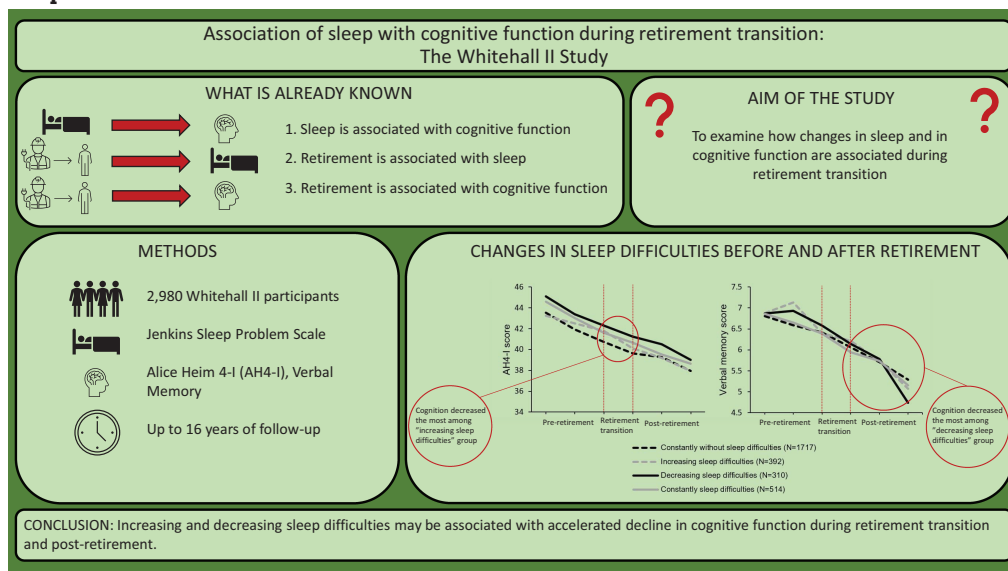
Association of sleep with cognitive function during retirement transition:
The Whitehall II Study

WHAT IS ALREADY KNOWN

1. Sleep is associated with cognitive function

2. Retirement is associated with sleep

3. Retirement is associated with cognitive function

AIM OF THE STUDY

To examine how changes in sleep and in cognitive function are associated during retirement transition

METHODS

2,980 Whitehall II participants

Jenkins Sleep Problem Scale

Alice Heim 4-I (AH4-I), Verbal Memory

Up to 16 years of follow-up

CHANGES IN SLEEP DIFFICULTIES BEFORE AND AFTER RETIREMENT

AH4-I score

46
44
42
40
38
36
34

Pre-retirement
Retirement transition
Post-retirement

Cognition decreased the most among "increasing sleep difficulties" group

Verbal memory score

7.5
7
6.5
6
5.5
5
4.5

Pre-retirement
Retirement transition
Post-retirement

Cognition decreased the most among "decreasing sleep difficulties" group

Constantly without sleep difficulties (N=1717)
Increasing sleep difficulties (N=392)
Decreasing sleep difficulties (N=310)
Constantly sleep difficulties (N=514)

CONCLUSION: Increasing and decreasing sleep difficulties may be associated with accelerated decline in cognitive function during retirement transition and post-retirement.